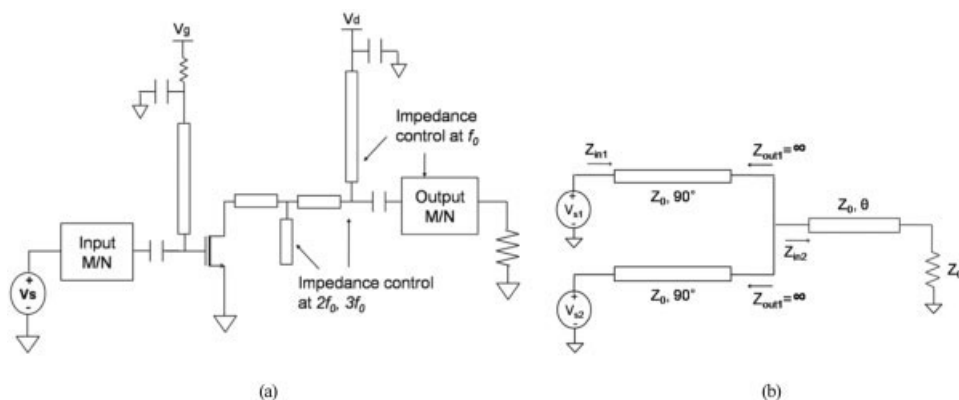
Vg

Vd

Impedance control at $f_0$

Output M/N

Input M/N

Vs

Impedance control at $2f_0$, $3f_0$

(a)

$Z_{in1}$

$Z_{out1}=\infty$

$V_{s1}$

$Z_0$, 90°

$Z_0$, θ

$Z_{in2}$

$Z_0$

$V_{s2}$

$Z_0$, 90°

$Z_{out1}=\infty$

(b)